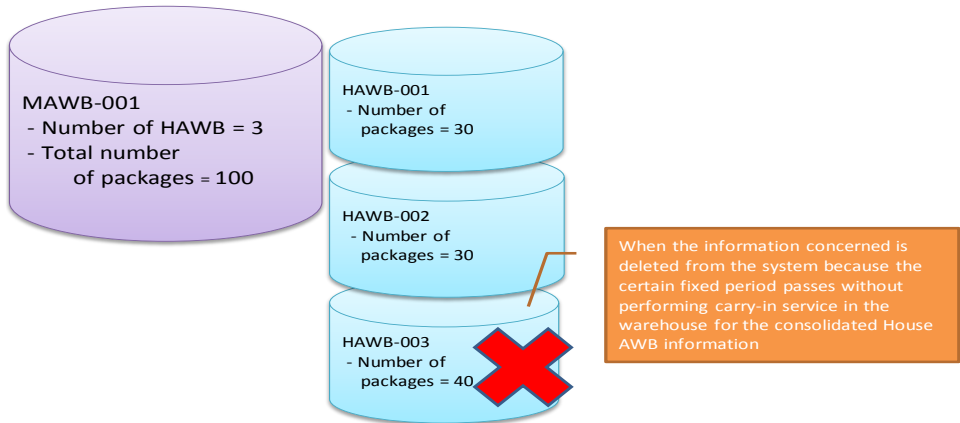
MAWB-001
- Number of HAWB = 3
- Total number of packages = 100

HAWB-001
- Number of packages = 30

HAWB-002
- Number of packages = 30

HAWB-003
- Number of packages = 40

When the information concerned is deleted from the system because the certain fixed period passes without performing carry-in service in the warehouse for the consolidated House AWB information